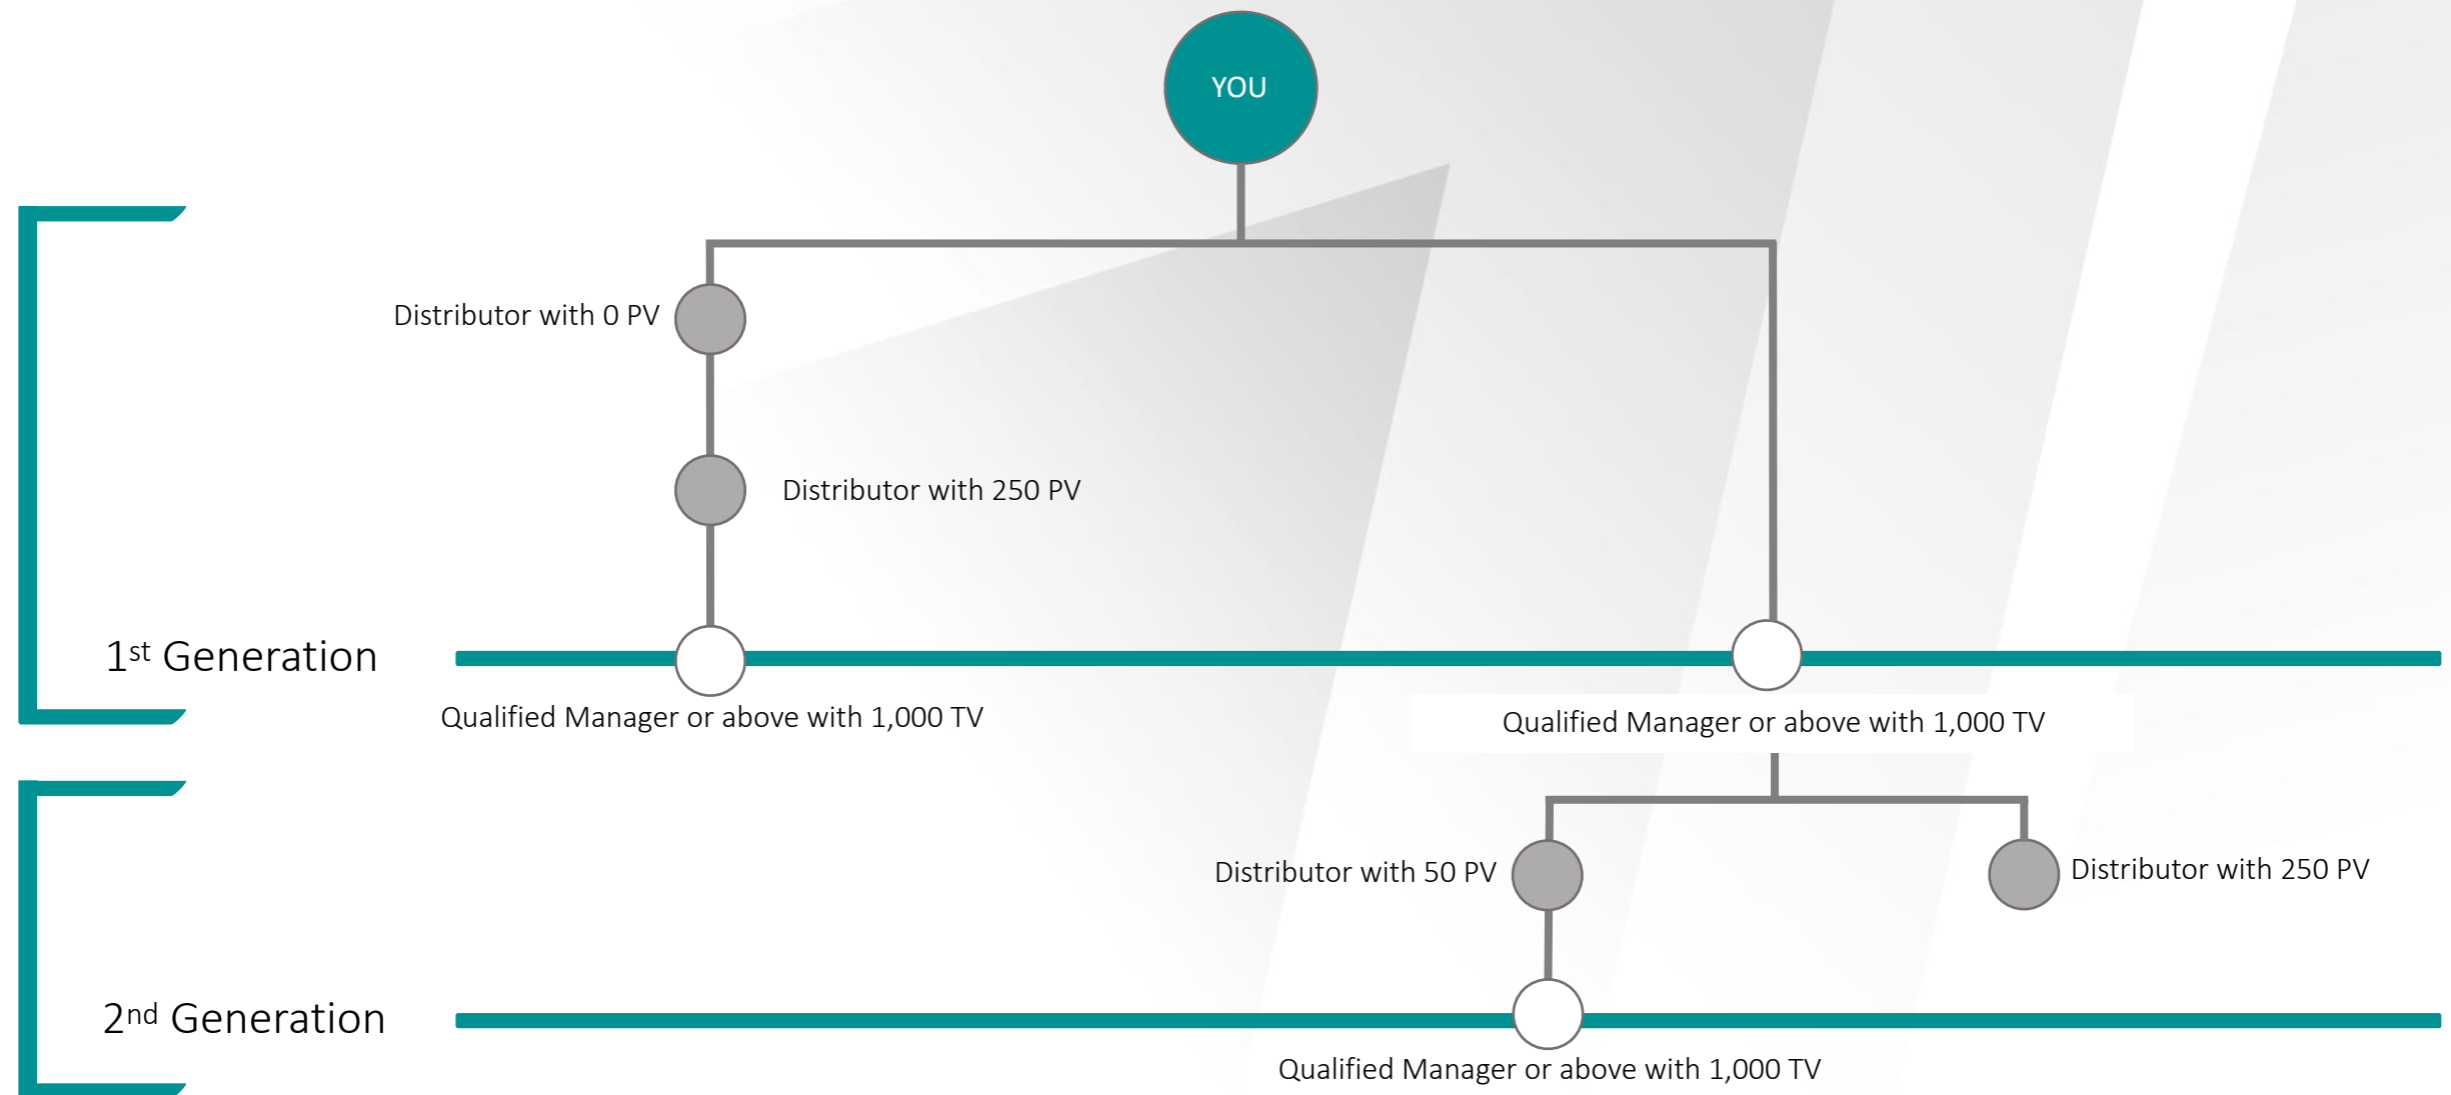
YOU

Distributor with 0 PV

Distributor with 250 PV

1$^{st}$ Generation

Qualified Manager or above with 1,000 TV

Qualified Manager or above with 1,000 TV

Distributor with 50 PV

Distributor with 250 PV

2$^{nd}$ Generation

Qualified Manager or above with 1,000 TV